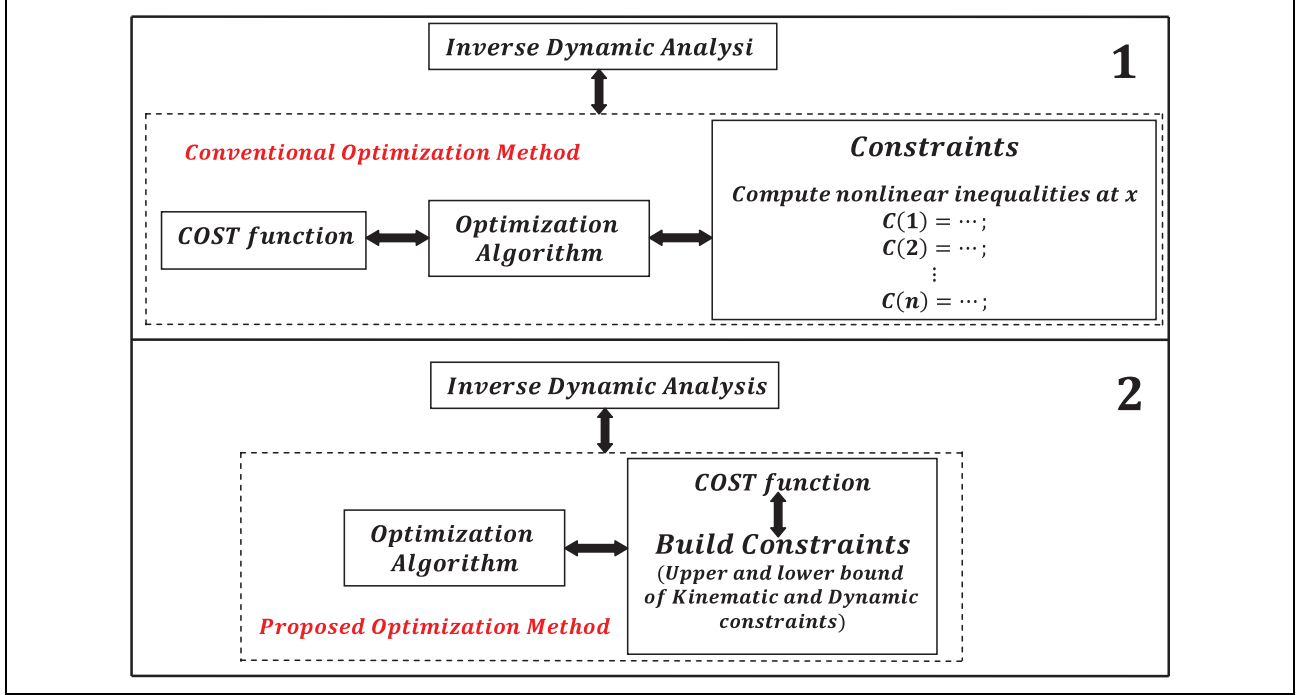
Inverse Dynamic Analysis

1

Conventional Optimization Method

COST function

Optimization Algorithm

Constraints

Compute nonlinear inequalities at $x$

$C(1) = \cdots;$

$C(2) = \cdots;$

$\vdots$

$C(n) = \cdots;$

Inverse Dynamic Analysis

2

Optimization Algorithm

COST function

Build Constraints

(Upper and lower bound of Kinematic and Dynamic constraints)

Proposed Optimization Method